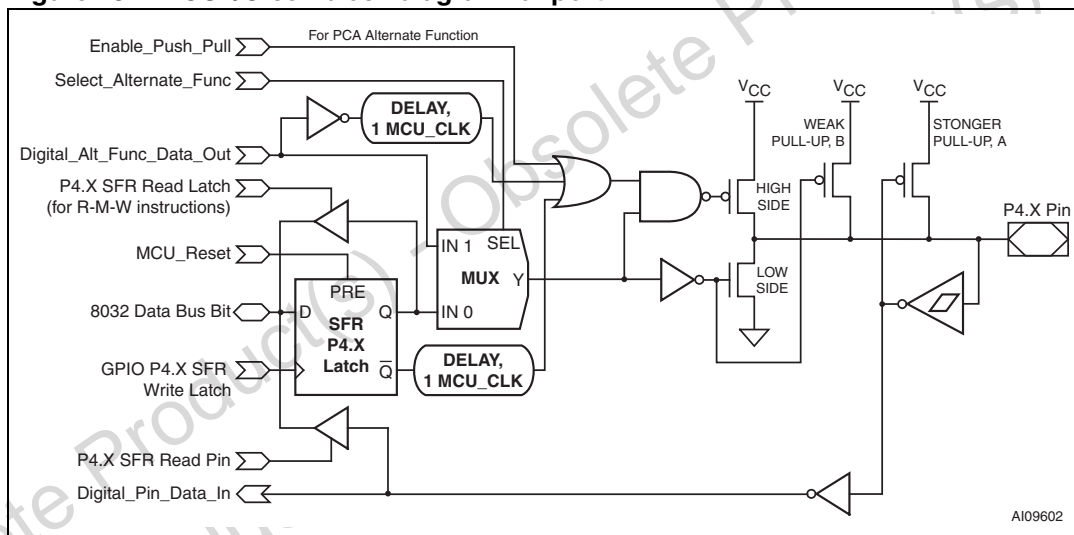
Enable_Push_Pull
For PCA Alternate Function
Select_Alternate_Func
DELAY, 1 MCU_CLK
Digital_Alt_Func_Data_Out
P4.X SFR Read Latch (for R-M-W instructions)
MCU_Reset
8032 Data Bus Bit
GPIO P4.X SFR Write Latch
P4.X SFR Read Pin
Digital_Pin_Data_In
D
PRE
SFR P4.X Latch
Q
$\overline{Q}$
IN 1
SEL
MUX
Y
IN 0
DELAY, 1 MCU_CLK
$V_{CC}$
$V_{CC}$
$V_{CC}$
WEAK PULL-UP, B
STONGER PULL-UP, A
HIGH SIDE
LOW SIDE
P4.X Pin
AI09602